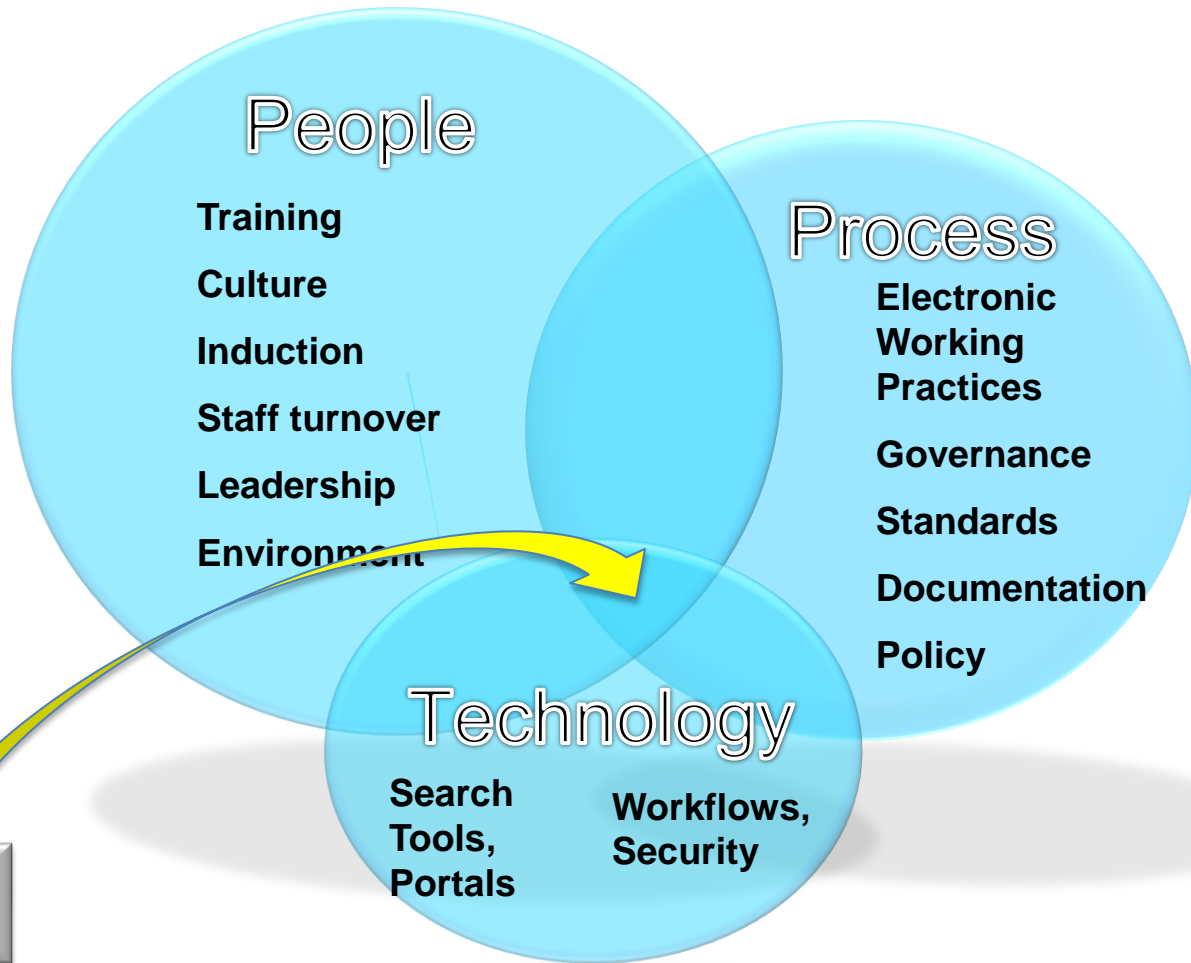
People

Training

Culture

Induction

Staff turnover

Leadership

Environment

Process

Electronic Working Practices

Governance

Standards

Documentation

Policy

Technology

Search Tools, Portals

Workflows, Security